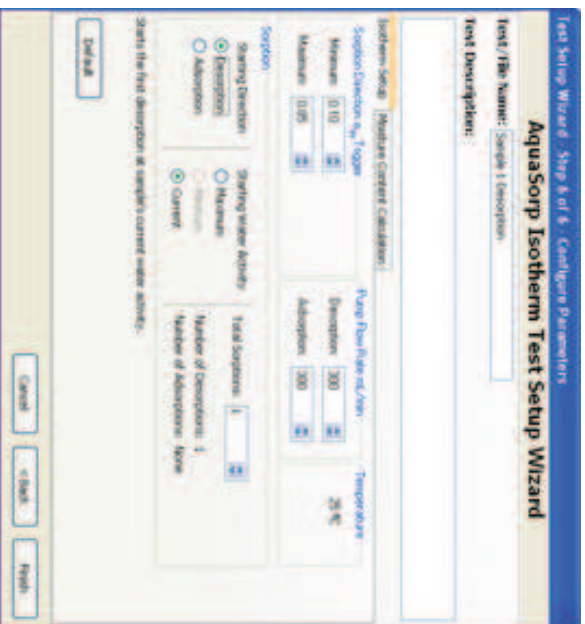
Test Setup Wizard - Step 6 of 6 : Configure Parameters

AquaSorp Isotherm Test Setup Wizard

Test File Name: Sample 1 Desorption

Test Description:

Isotherm Setup | Moisture Content Calculation

Sorption Direction $a_w$ Trigger
Minimum 0.10
Maximum 0.95

Pump Flow Rate mL/min
Desorption 300
Adsorption 300

Temperature
25 ºC

Sorption
Starting Direction
Desorption
Adsorption

Starting water Activity
Maximum
Minimum
Current

Total Sorptions 1
Number of Desorptions: 1
Number of Adsorptions: None

Starts the first desorption at sample's current water activity.

Default

Cancel | < Back | Finish